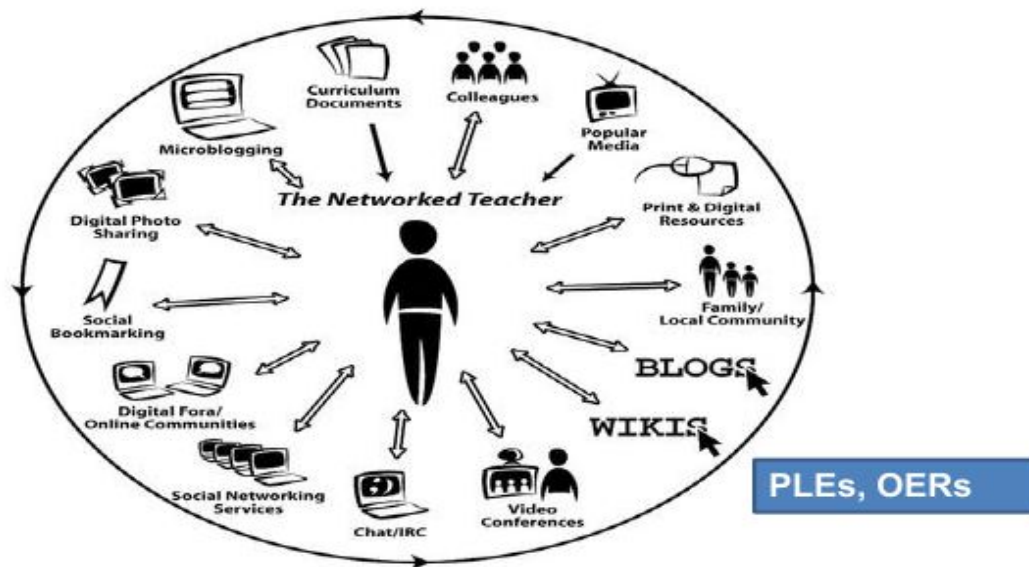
Curriculum Documents

Colleagues

Popular Media

Microblogging

The Networked Teacher

Print & Digital Resources

Digital Photo Sharing

Family/ Local Community

Social Bookmarking

BLOGS

Digital Fora/ Online Communities

WIKIS

Social Networking Services

Chat/IRC

Video Conferences

PLEs, OERs